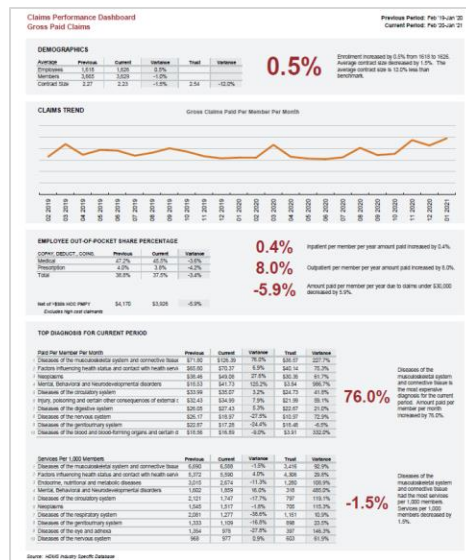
Claims Performance Dashboard
Gross Paid Claims

Previous Period: Feb '19-Jan '20
Current Period: Feb '20-Jan '21

DEMOGRAPHICS

| Average | Previous | Current | Variance | Trend | Variance |
|---|---|---|---|---|---|
| Employees | 1,616 | 1,626 | 0.5% | | |
| Members | 3,665 | 3,629 | -1.0% | | |
| Contract Size | 2.27 | 2.23 | -1.5% | 2.54 | -12.0% |

0.5%

Enrollment increased by 0.5% from 1616 to 1626. Average contract size decreased by 1.5%. The average contract size is 12.0% less than benchmark.

CLAIMS TREND

Gross Claims Paid Per Member Per Month

02 2019 03 2019 04 2019 05 2019 06 2019 07 2019 08 2019 09 2019 10 2019 11 2019 12 2019 01 2020 02 2020 03 2020 04 2020 05 2020 06 2020 07 2020 08 2020 09 2020 10 2020 11 2020 12 2020 01 2021

EMPLOYEE OUT-OF-POCKET SHARE PERCENTAGE

| COPAY, DEDUCT., COINS. | Previous | Current | Variance |
|---|---|---|---|
| Medical | 47.2% | 45.5% | -3.6% |
| Prescription | 4.0% | 3.8% | -4.2% |
| Total | 38.8% | 37.5% | -3.4% |

| Net of *$50k HCC PMPY | $4,170 | $3,926 | -5.9% |
|---|---|---|---|

Excludes high cost claimants

0.4%
Inpatient per member per year amount paid increased by 0.4%.

8.0%
Outpatient per member per year amount paid increased by 8.0%.

-5.9%
Amount paid per member per year due to claims under $50,000 decreased by 5.9%.

TOP DIAGNOSIS FOR CURRENT PERIOD

| Paid Per Member Per Month | Previous | Current | Variance | Trend | Variance |
|---|---|---|---|---|---|
| Diseases of the musculoskeletal system and connective tissue | $71.92 | $126.39 | 76.0% | $30.57 | 327.7% |
| Factors influencing health status and contact with health servi | $65.80 | $70.37 | 6.9% | $40.14 | 75.3% |
| Neoplasms | $36.46 | $46.26 | 27.6% | $30.35 | 51.7% |
| Mental, Behavioral and Neurodevelopmental disorders | $15.53 | $41.73 | 125.2% | $3.54 | 986.7% |
| Diseases of the circulatory system | $33.99 | $35.07 | 3.2% | $24.73 | 41.8% |
| Injury, poisoning and certain other consequences of external c | $32.43 | $34.90 | 7.5% | $21.98 | 59.1% |
| Diseases of the digestive system | $26.05 | $27.43 | 5.3% | $22.07 | 21.0% |
| Diseases of the nervous system | $26.17 | $18.97 | -27.5% | $10.97 | 72.9% |
| Diseases of the genitourinary system | $22.67 | $17.25 | -24.4% | $16.48 | -6.0% |
| Diseases of the blood and blood-forming organs and certain d | $16.59 | $16.59 | -0.0% | $3.91 | 332.0% |

76.0%

Diseases of the musculoskeletal system and connective tissue is the most expensive diagnosis for the current period. Amount paid per member per month increased by 76.0%.

| Services Per 1,000 Members | Previous | Current | Variance | Trend | Variance |
|---|---|---|---|---|---|
| Diseases of the musculoskeletal system and connective tissue | 6,090 | 5,998 | -1.5% | 3,416 | 50.9% |
| Factors influencing health status and contact with health servi | 5,372 | 5,590 | 4.0% | 4,306 | 29.8% |
| Endocrine, nutritional and metabolic diseases | 3,015 | 2,674 | -11.3% | 1,260 | 109.9% |
| Mental, Behavioral and Neurodevelopmental disorders | 1,602 | 1,859 | 16.0% | 318 | 485.0% |
| Diseases of the circulatory system | 2,121 | 1,747 | -17.7% | 797 | 119.1% |
| Neoplasms | 1,545 | 1,517 | -1.8% | 705 | 115.3% |
| Diseases of the respiratory system | 2,081 | 1,277 | -38.6% | 1,161 | 10.0% |
| Diseases of the genitourinary system | 1,333 | 1,109 | -16.8% | 898 | 23.5% |
| Diseases of the eye and adnexa | 1,354 | 978 | -27.8% | 397 | 146.3% |
| Diseases of the nervous system | 968 | 977 | 0.9% | 602 | 61.5% |

-1.5%

Diseases of the musculoskeletal system and connective tissue had the most services per 1,000 members. Services per 1,000 members decreased by 1.5%.

Source: HDMS Industry Specific Database